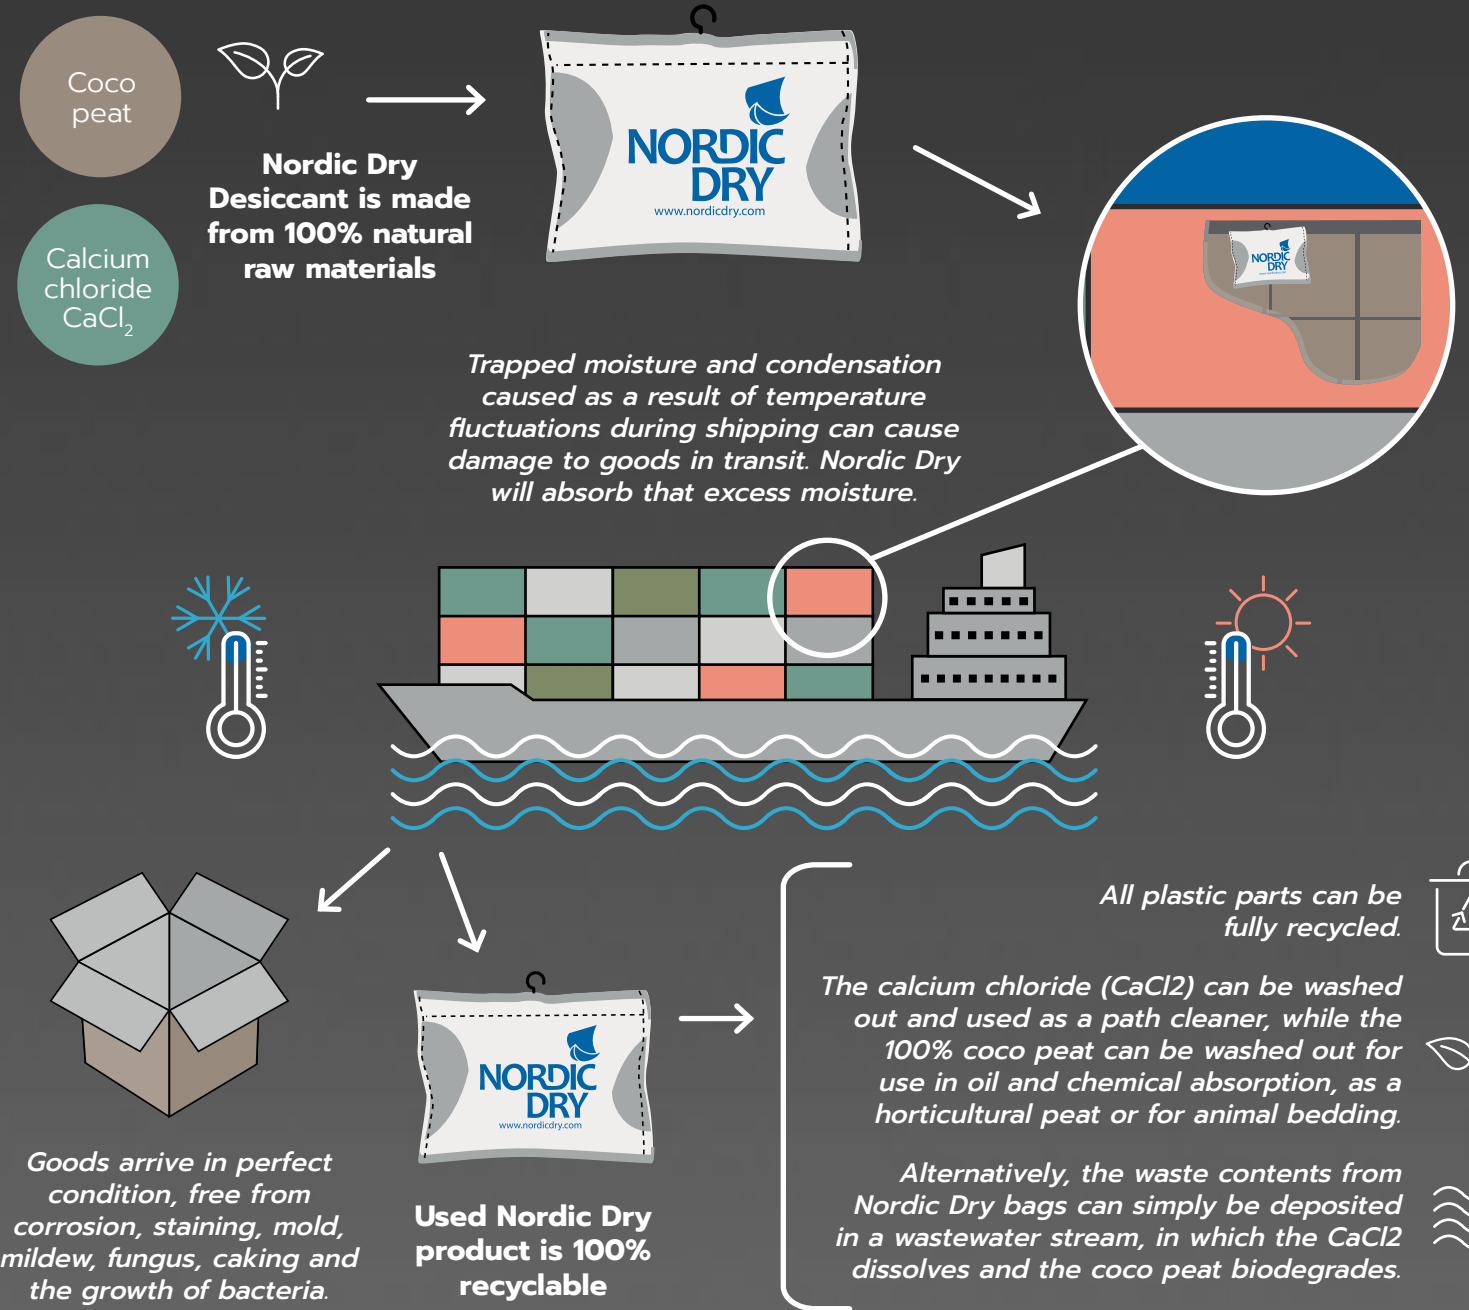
Coco peat

Calcium chloride $CaCl_2$

Nordic Dry Desiccant is made from 100% natural raw materials

NORDIC DRY
www.nordicdry.com

NORDIC DRY

Trapped moisture and condensation caused as a result of temperature fluctuations during shipping can cause damage to goods in transit. Nordic Dry will absorb that excess moisture.

Goods arrive in perfect condition, free from corrosion, staining, mold, mildew, fungus, caking and the growth of bacteria.

NORDIC DRY
www.nordicdry.com

Used Nordic Dry product is 100% recyclable

All plastic parts can be fully recycled.

The calcium chloride (CaCl2) can be washed out and used as a path cleaner, while the 100% coco peat can be washed out for use in oil and chemical absorption, as a horticultural peat or for animal bedding.

Alternatively, the waste contents from Nordic Dry bags can simply be deposited in a wastewater stream, in which the CaCl2 dissolves and the coco peat biodegrades.